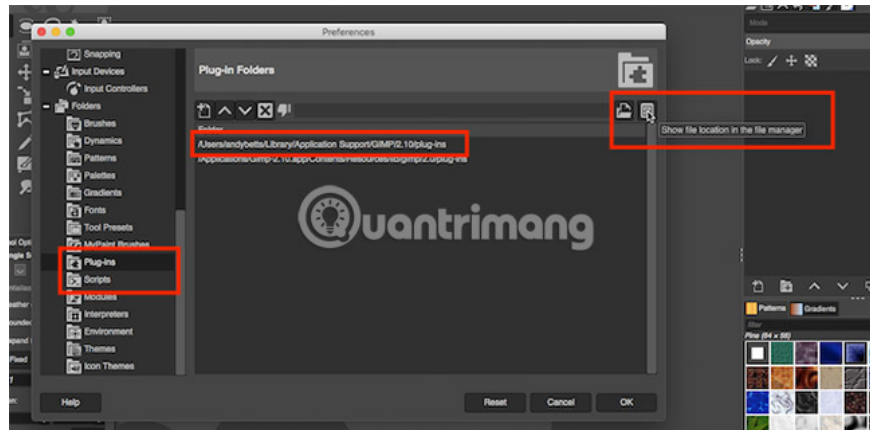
Preferences

Snapping
Input Devices
Input Controllers
Folders
Brushes
Dynamics
Patterns
Palettes
Gradients
Fonts
Tool Presets
MyPaint Brushes
Plug-ins
Scripts
Modules
Interpreters
Environment
Themes
Icon Themes

Plug-in Folders

Folder
/Users/andybetts/Library/Application Support/GIMP/2.10/plug-ins
/Applications/Gimp-2.10.app/Contents/Resources/lib/gimp/2.0/plug-ins

Show file location in the file manager

Quantrimang

Help
Reset
Cancel
OK

Mode
Opacity
Lock:

Patterns
Gradients
filter
Pine (64 × 56)